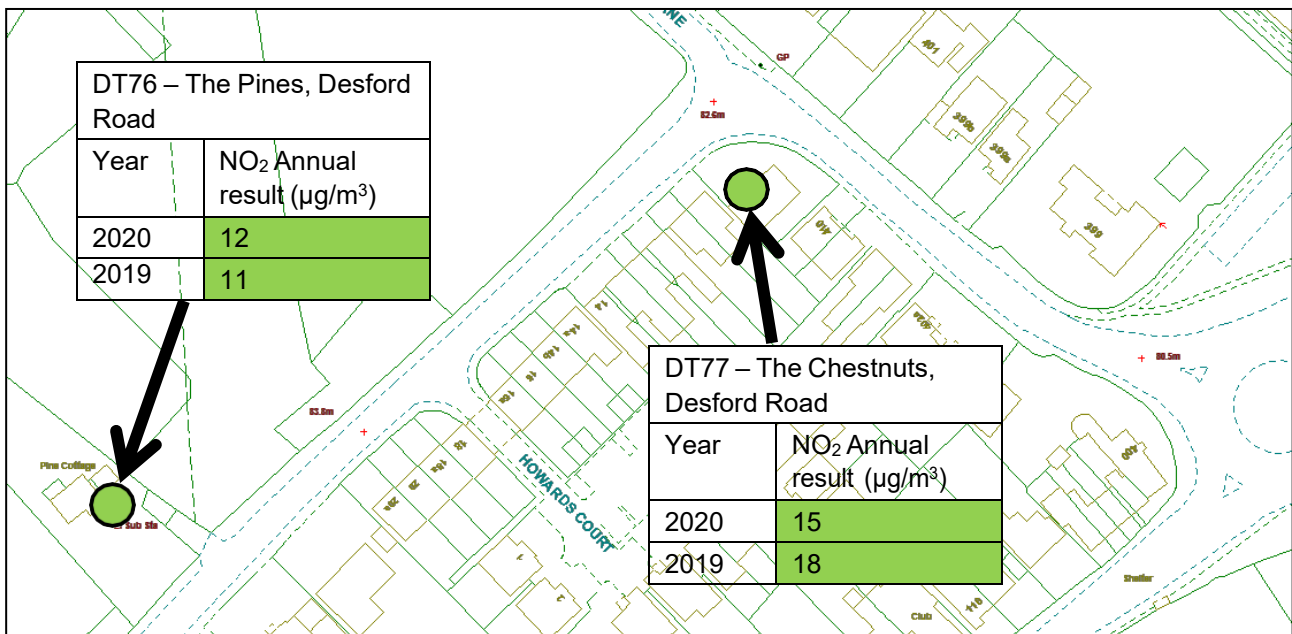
DT76 – The Pines, Desford Road

| Year | $NO_2$ Annual result (µg/m$^3$) |
|---|---|
| 2020 | 12 |
| 2019 | 11 |

DT77 – The Chestnuts, Desford Road

| Year | $NO_2$ Annual result (µg/m$^3$) |
|---|---|
| 2020 | 15 |
| 2019 | 18 |

HOWARDS COURT

Pine Cottage

El Sub Sta

GP

82.6m

83.8m

80.5m

401

399

410

400

Club

Shelter

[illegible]